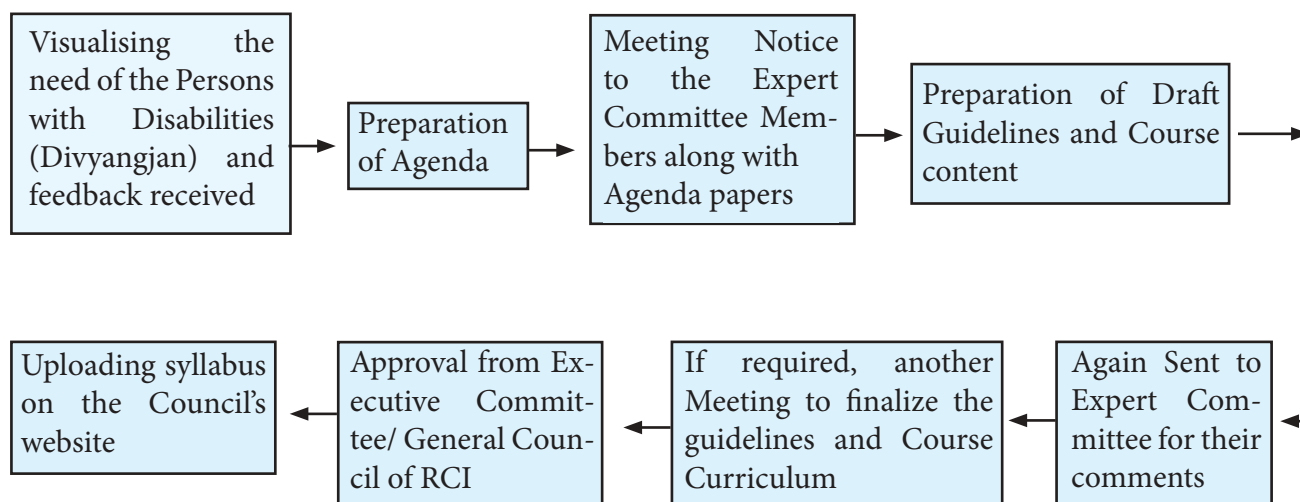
Visualising the need of the Persons with Disabilities (Divyangjan) and feedback received

Preparation of Agenda

Meeting Notice to the Expert Committee Members along with Agenda papers

Preparation of Draft Guidelines and Course content

Again Sent to Expert Committee for their comments

If required, another Meeting to finalize the guidelines and Course Curriculum

Approval from Executive Committee/ General Council of RCI

Uploading syllabus on the Council's website